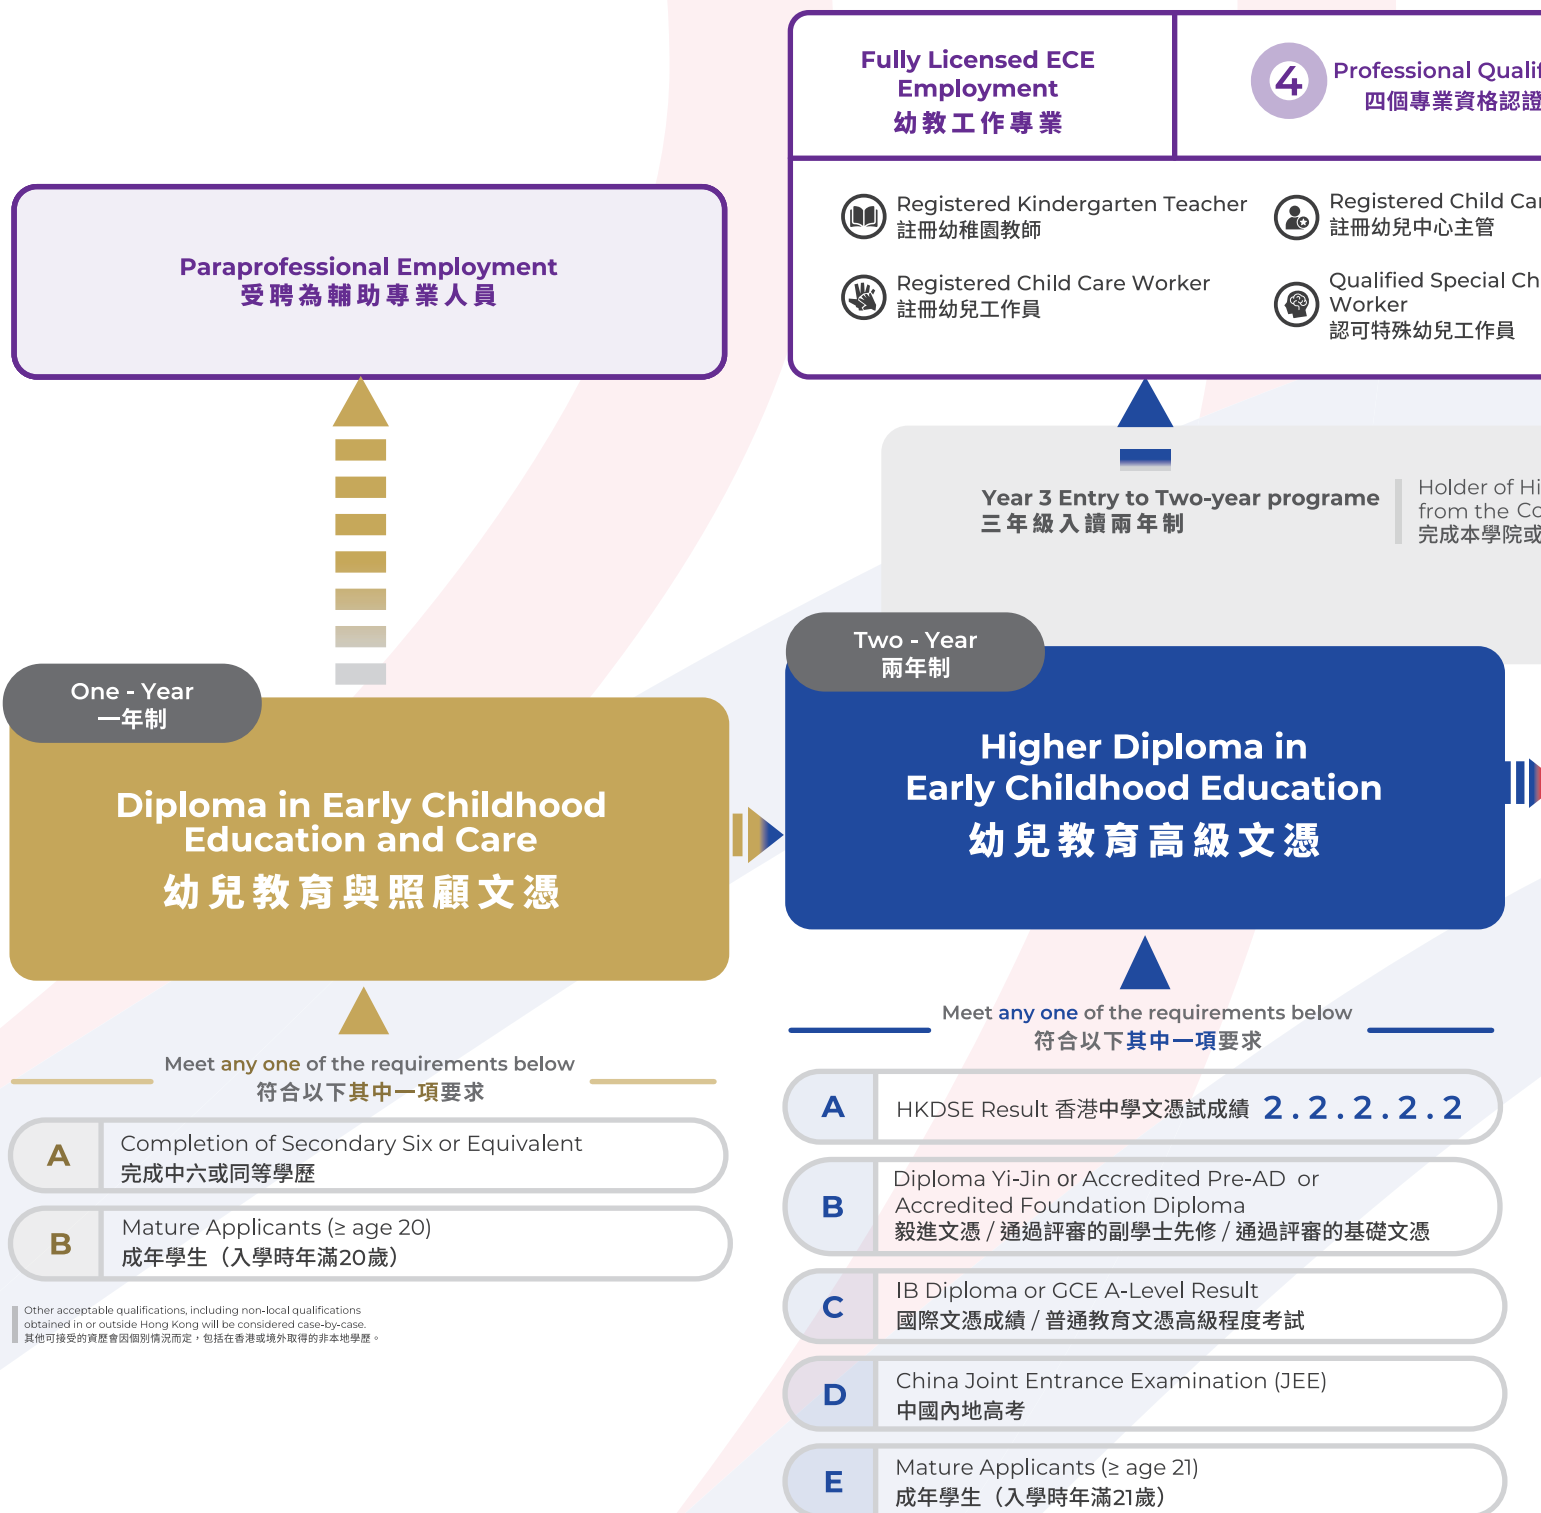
Fully Licensed ECE Employment
幼教工作專業

4 Professional Qualit
四個專業資格認證

Registered Kindergarten Teacher
註冊幼稚園教師

Registered Child Car
註冊幼兒中心主管

Registered Child Care Worker
註冊幼兒工作員

Qualified Special Ch
Worker
認可特殊幼兒工作員

Paraprofessional Employment
受聘為輔助專業人員

Year 3 Entry to Two-year programe
三年級入讀兩年制

Holder of Hi
from the Co
完成本學院或

One - Year
一年制

Diploma in Early Childhood Education and Care
幼兒教育與照顧文憑

Two - Year
兩年制

Higher Diploma in Early Childhood Education
幼兒教育高級文憑

Meet any one of the requirements below
符合以下其中一項要求

| A | Completion of Secondary Six or Equivalent 完成中六或同等學歷 |
|---|---|
| B | Mature Applicants (≥ age 20) 成年學生（入學時年滿20歲） |

Other acceptable qualifications, including non-local qualifications obtained in or outside Hong Kong will be considered case-by-case.
其他可接受的資歷會因個別情況而定，包括在香港或境外取得的非本地學歷。

Meet any one of the requirements below
符合以下其中一項要求

| A | HKDSE Result 香港中學文憑試成績 2.2.2.2.2 |
|---|---|
| B | Diploma Yi-Jin or Accredited Pre-AD or Accredited Foundation Diploma 毅進文憑 / 通過評審的副學士先修 / 通過評審的基礎文憑 |
| C | IB Diploma or GCE A-Level Result 國際文憑成績 / 普通教育文憑高級程度考試 |
| D | China Joint Entrance Examination (JEE) 中國內地高考 |
| E | Mature Applicants (≥ age 21) 成年學生（入學時年滿21歲） |